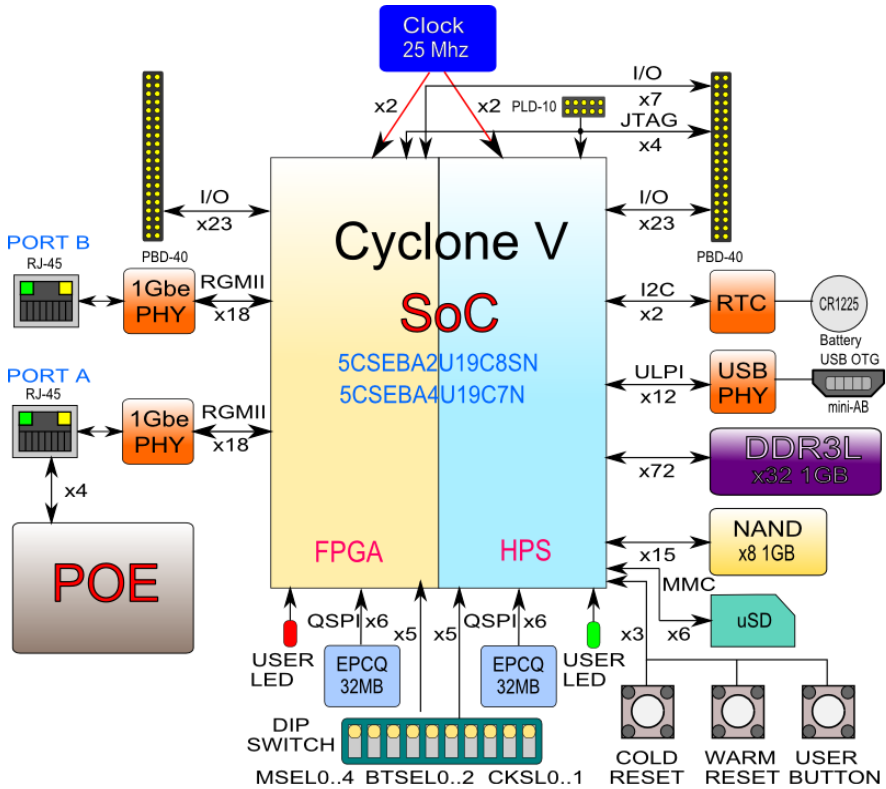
Clock
25 Mhz

x2
x2
PLD-10
I/O
x7
JTAG
x4

PBD-40
PBD-40

I/O
x23
I/O
x23

Cyclone V
SoC
5CSEBA2U19C8SN
5CSEBA4U19C7N

PORT B
RJ-45
1Gbe PHY
RGMII
x18

PORT A
RJ-45
1Gbe PHY
RGMII
x18
x4

POE

I2C
x2
RTC
CR1225
Battery
USB OTG
ULPI
x12
USB PHY
mini-AB

x72
DDR3L
x32 1GB

x15
NAND
x8 1GB

MMC
x6
uSD

FPGA
HPS

USER LED
QSPI x6
EPCQ
32MB
x5
x5
QSPI x6
EPCQ
32MB
USER LED
x3

DIP SWITCH
MSEL0..4 BTSEL0..2 CKSL0..1

COLD RESET
WARM RESET
USER BUTTON